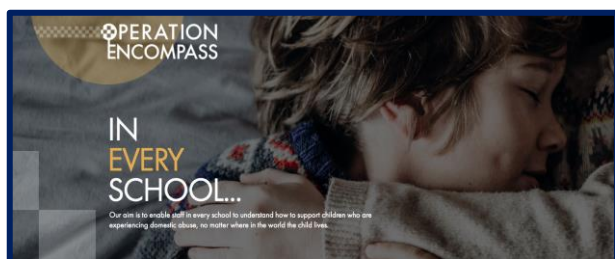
OPERATION ENCOMPASS

IN EVERY SCHOOL...

Our aim is to enable staff in every school to understand how to support children who are experiencing domestic abuse, no matter where in the world the child lives.